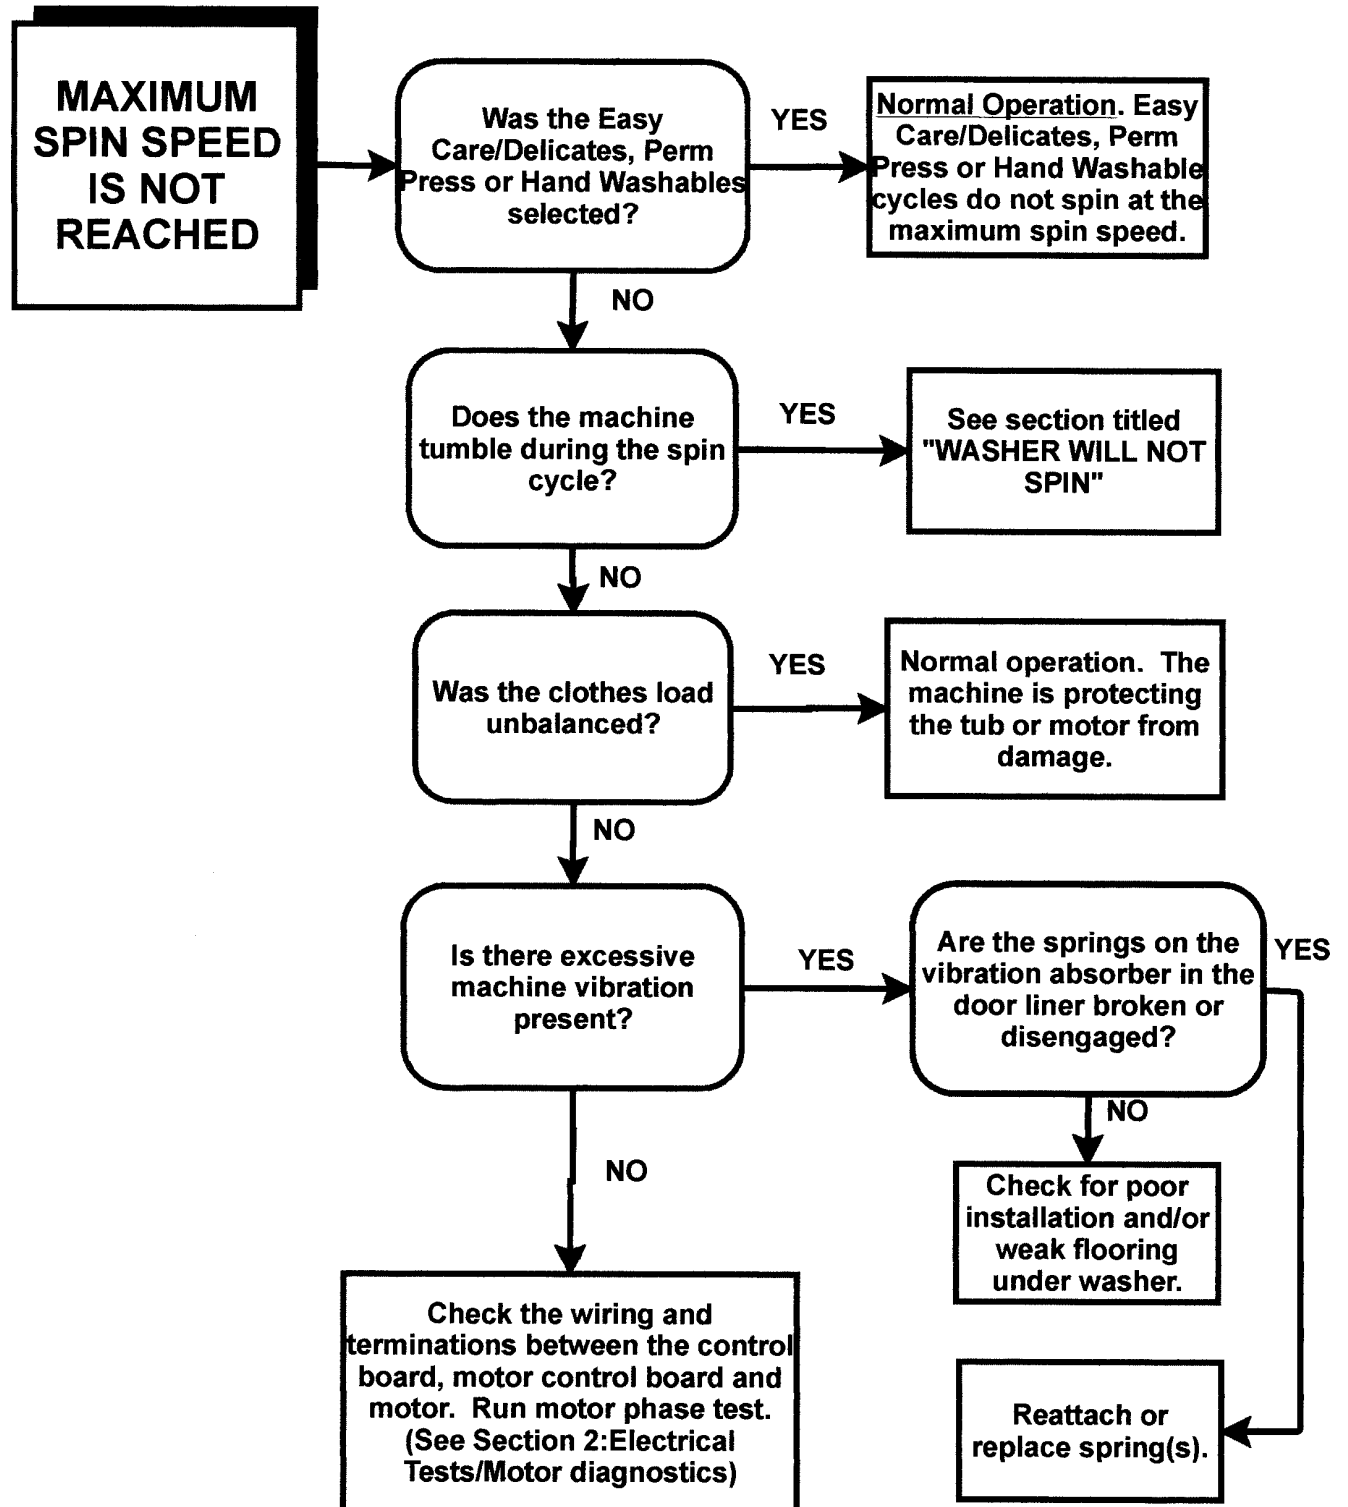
MAXIMUM SPIN SPEED IS NOT REACHED

Was the Easy Care/Delicates, Perm Press or Hand Washables selected?

YES

Normal Operation. Easy Care/Delicates, Perm Press or Hand Washable cycles do not spin at the maximum spin speed.

NO

Does the machine tumble during the spin cycle?

YES

See section titled "WASHER WILL NOT SPIN"

NO

Was the clothes load unbalanced?

YES

Normal operation. The machine is protecting the tub or motor from damage.

NO

Is there excessive machine vibration present?

YES

Are the springs on the vibration absorber in the door liner broken or disengaged?

YES

NO

Check for poor installation and/or weak flooring under washer.

NO

Check the wiring and terminations between the control board, motor control board and motor. Run motor phase test. (See Section 2:Electrical Tests/Motor diagnostics)

Reattach or replace spring(s).